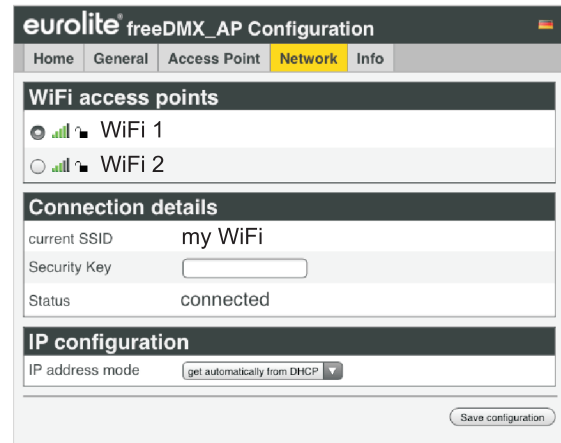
eurolite® freeDMX_AP Configuration

Home | General | Access Point | Network | Info

WiFi access points

WiFi 1

WiFi 2

Connection details

current SSID my WiFi

Security Key

Status connected

IP configuration

IP address mode get automatically from DHCP

Save configuration